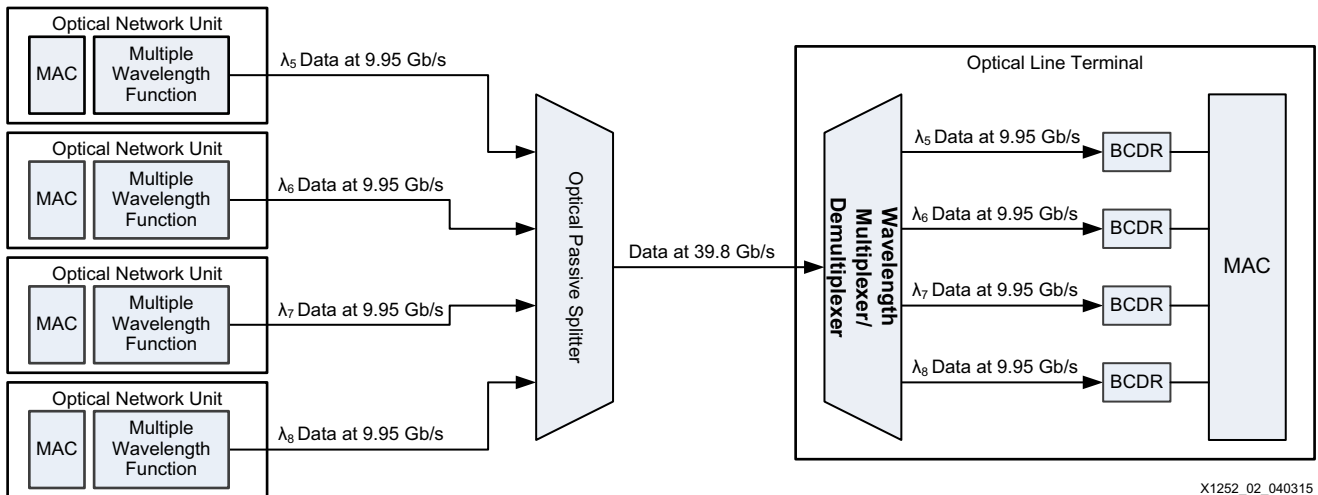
Optical Network Unit

MAC

Multiple Wavelength Function

$\lambda_5$ Data at 9.95 Gb/s

Optical Network Unit

MAC

Multiple Wavelength Function

$\lambda_6$ Data at 9.95 Gb/s

Optical Network Unit

MAC

Multiple Wavelength Function

$\lambda_7$ Data at 9.95 Gb/s

Optical Network Unit

MAC

Multiple Wavelength Function

$\lambda_8$ Data at 9.95 Gb/s

Optical Passive Splitter

Data at 39.8 Gb/s

Optical Line Terminal

Wavelength Multiplexer/ Demultiplexer

$\lambda_5$ Data at 9.95 Gb/s

BCDR

$\lambda_6$ Data at 9.95 Gb/s

BCDR

$\lambda_7$ Data at 9.95 Gb/s

BCDR

$\lambda_8$ Data at 9.95 Gb/s

BCDR

MAC

X1252_02_040315